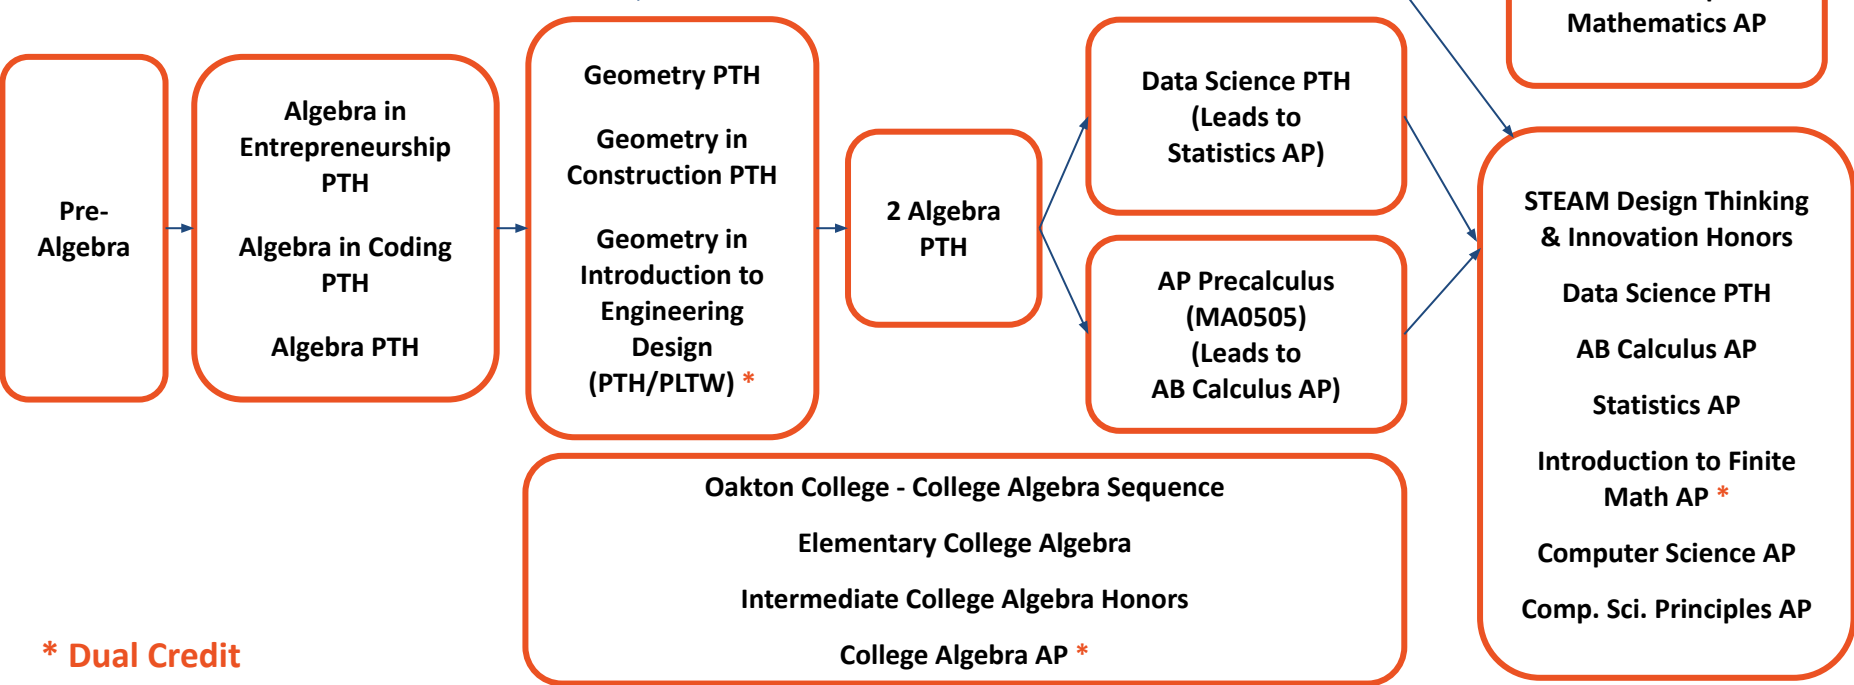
Mathematics AP

Pre-Algebra

Algebra in Entrepreneurship PTH

Algebra in Coding PTH

Algebra PTH

Geometry PTH

Geometry in Construction PTH

Geometry in Introduction to Engineering Design (PTH/PLTW) *

2 Algebra PTH

Data Science PTH (Leads to Statistics AP)

AP Precalculus (MA0505) (Leads to AB Calculus AP)

STEAM Design Thinking & Innovation Honors

Data Science PTH

AB Calculus AP

Statistics AP

Introduction to Finite Math AP *

Computer Science AP

Comp. Sci. Principles AP

Oakton College - College Algebra Sequence

Elementary College Algebra

Intermediate College Algebra Honors

College Algebra AP *

* Dual Credit